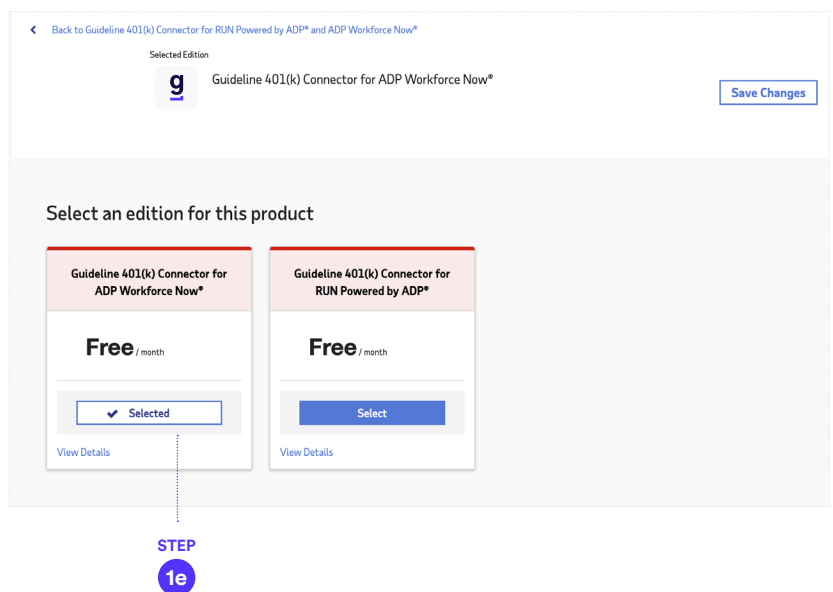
Back to Guideline 401(k) Connector for RUN Powered by ADP® and ADP Workforce Now®

Selected Edition

g

Guideline 401(k) Connector for ADP Workforce Now®

Save Changes

Select an edition for this product

Guideline 401(k) Connector for ADP Workforce Now®

Free / month

Selected

View Details

Guideline 401(k) Connector for RUN Powered by ADP®

Free / month

Select

View Details

STEP

1e